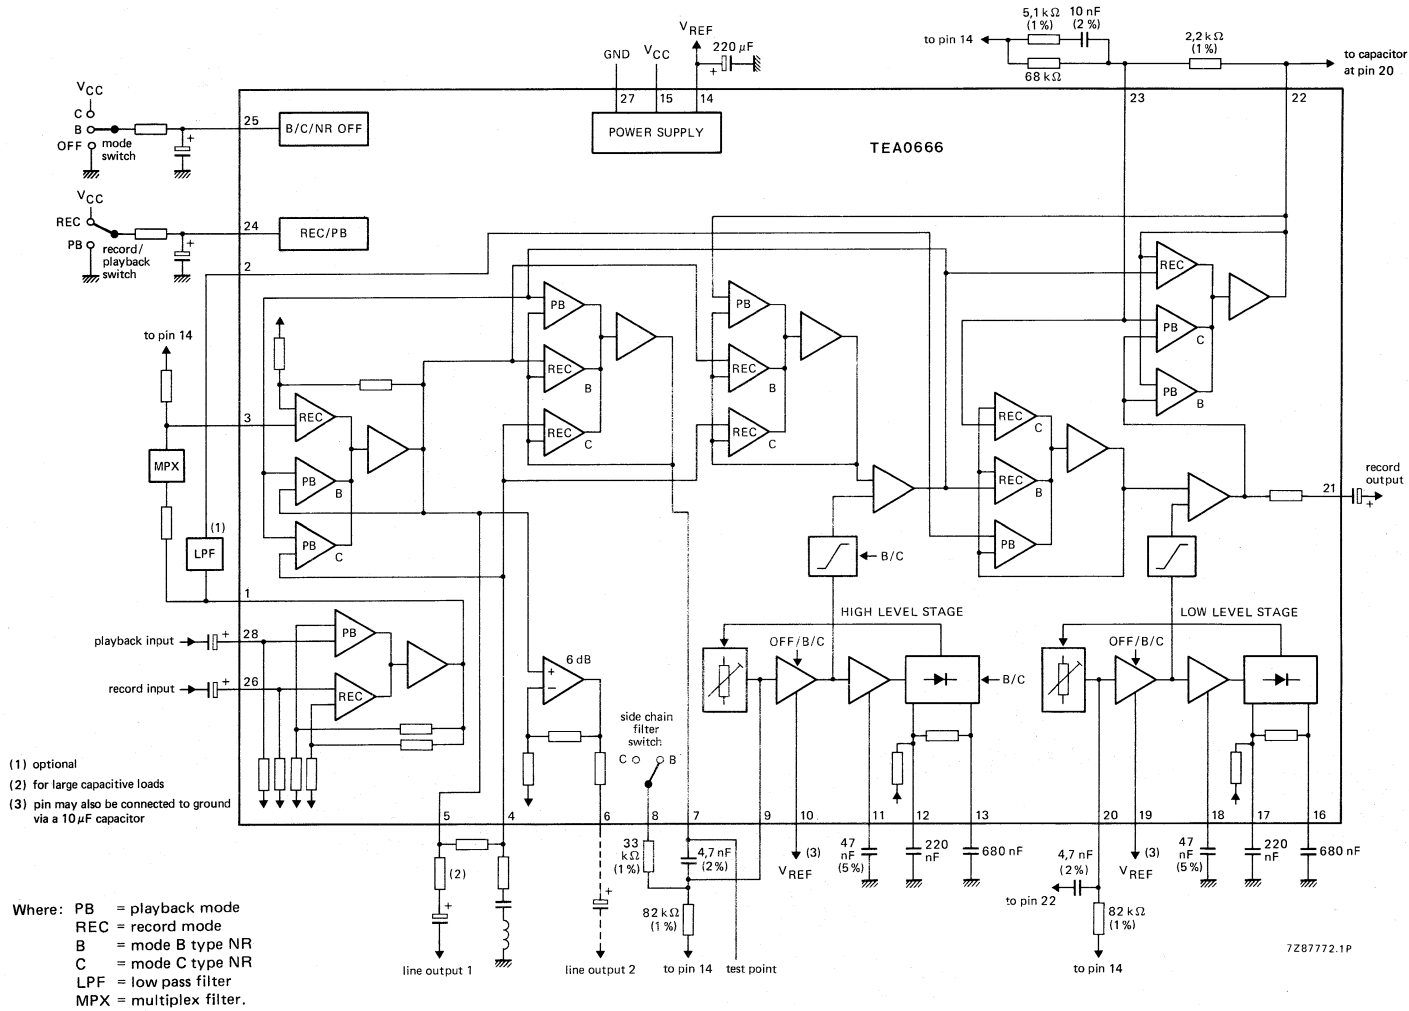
$V_{REF}$
GND $V_{CC}$ 220 µF
27 15 14
POWER SUPPLY
TEA0666

5,1 kΩ (1 %) 10 nF (2 %)
to pin 14
68 kΩ
2,2 kΩ (1 %)
to capacitor at pin 20
23 22

$V_{CC}$
C
B
OFF
mode switch
25
B/C/NR OFF

$V_{CC}$
REC
PB
record/ playback switch
24
REC/PB
2

to pin 14
3
MPX
(1)
LPF
1

REC
PB B
PB C
PB
REC B
REC C
PB
REC B
REC C
REC
PB C
PB B
REC C
REC B
PB

21
record output

B/C
HIGH LEVEL STAGE
OFF/B/C
B/C
LOW LEVEL STAGE
OFF/B/C

playback input 28
record input 26
PB
REC

6 dB

side chain filter switch
C B

(1) optional
(2) for large capacitive loads
(3) pin may also be connected to ground via a 10 µF capacitor

5 4 6 8 7 9 10 11 12 13 20 19 18 17 16

(2)
line output 1
line output 2
33 kΩ (1 %)
4,7 nF (2 %)
82 kΩ (1 %)
to pin 14
test point
(3) $V_{REF}$
47 nF (5 %)
220 nF
680 nF
4,7 nF (2 %)
to pin 22
82 kΩ (1 %)
to pin 14
(3) $V_{REF}$
47 nF (5 %)
220 nF
680 nF

7Z87772.1P

Where: PB = playback mode
REC = record mode
B = mode B type NR
C = mode C type NR
LPF = low pass filter
MPX = multiplex filter.